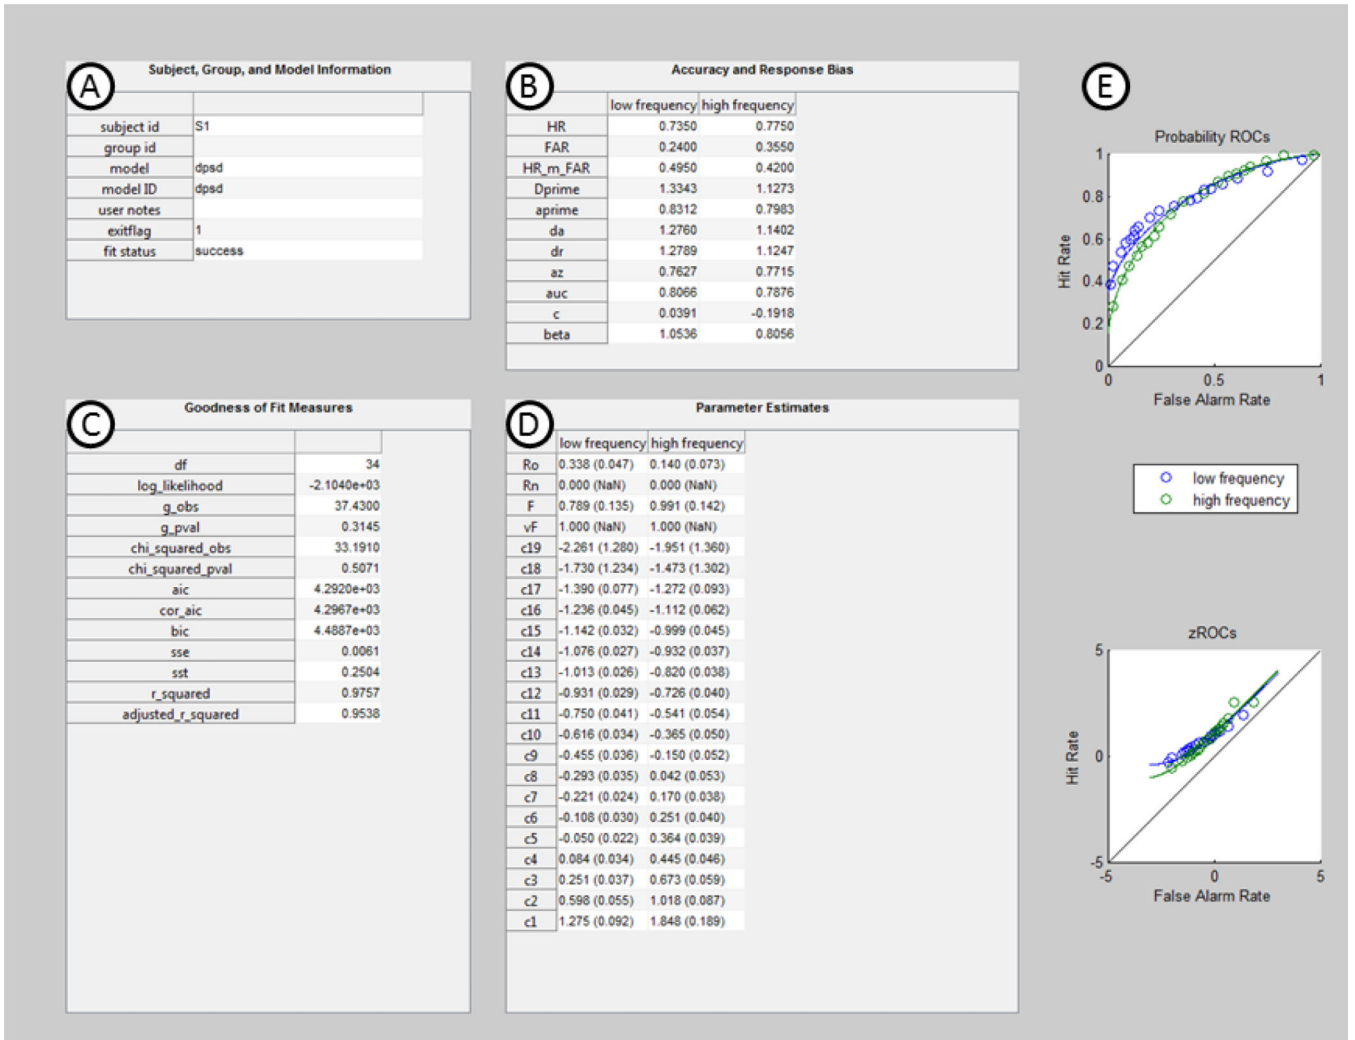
A

Subject, Group, and Model Information

| | |
|---|---|
| subject id | S1 |
| group id | |
| model | dpsd |
| model ID | dpsd |
| user notes | |
| exitflag | 1 |
| fit status | success |

B

Accuracy and Response Bias

| | low frequency | high frequency |
|---|---|---|
| HR | 0.7350 | 0.7750 |
| FAR | 0.2400 | 0.3550 |
| HR_m_FAR | 0.4950 | 0.4200 |
| Dprime | 1.3343 | 1.1273 |
| aprime | 0.8312 | 0.7983 |
| da | 1.2760 | 1.1402 |
| dr | 1.2789 | 1.1247 |
| az | 0.7627 | 0.7715 |
| auc | 0.8066 | 0.7876 |
| c | 0.0391 | -0.1918 |
| beta | 1.0536 | 0.8056 |

E

Probability ROCs

1
0.8
0.6
0.4
0.2
0
Hit Rate
0
0.5
1
False Alarm Rate

low frequency
high frequency

zROCs

5
0
-5
Hit Rate
-5
0
5
False Alarm Rate

C

Goodness of Fit Measures

| | |
|---|---|
| df | 34 |
| log_likelihood | -2.1040e+03 |
| g_obs | 37.4300 |
| g_pval | 0.3145 |
| chi_squared_obs | 33.1910 |
| chi_squared_pval | 0.5071 |
| aic | 4.2920e+03 |
| cor_aic | 4.2967e+03 |
| bic | 4.4887e+03 |
| sse | 0.0061 |
| sst | 0.2504 |
| r_squared | 0.9757 |
| adjusted_r_squared | 0.9538 |

D

Parameter Estimates

| | low frequency | high frequency |
|---|---|---|
| Ro | 0.338 (0.047) | 0.140 (0.073) |
| Rn | 0.000 (NaN) | 0.000 (NaN) |
| F | 0.789 (0.135) | 0.991 (0.142) |
| vF | 1.000 (NaN) | 1.000 (NaN) |
| c19 | -2.261 (1.280) | -1.951 (1.360) |
| c18 | -1.730 (1.234) | -1.473 (1.302) |
| c17 | -1.390 (0.077) | -1.272 (0.093) |
| c16 | -1.236 (0.045) | -1.112 (0.062) |
| c15 | -1.142 (0.032) | -0.999 (0.045) |
| c14 | -1.076 (0.027) | -0.932 (0.037) |
| c13 | -1.013 (0.026) | -0.820 (0.038) |
| c12 | -0.931 (0.029) | -0.726 (0.040) |
| c11 | -0.750 (0.041) | -0.541 (0.054) |
| c10 | -0.616 (0.034) | -0.365 (0.050) |
| c9 | -0.455 (0.036) | -0.150 (0.052) |
| c8 | -0.293 (0.035) | 0.042 (0.053) |
| c7 | -0.221 (0.024) | 0.170 (0.038) |
| c6 | -0.108 (0.030) | 0.251 (0.040) |
| c5 | -0.050 (0.022) | 0.364 (0.039) |
| c4 | 0.084 (0.034) | 0.445 (0.046) |
| c3 | 0.251 (0.037) | 0.673 (0.059) |
| c2 | 0.598 (0.055) | 1.018 (0.087) |
| c1 | 1.275 (0.092) | 1.848 (0.189) |